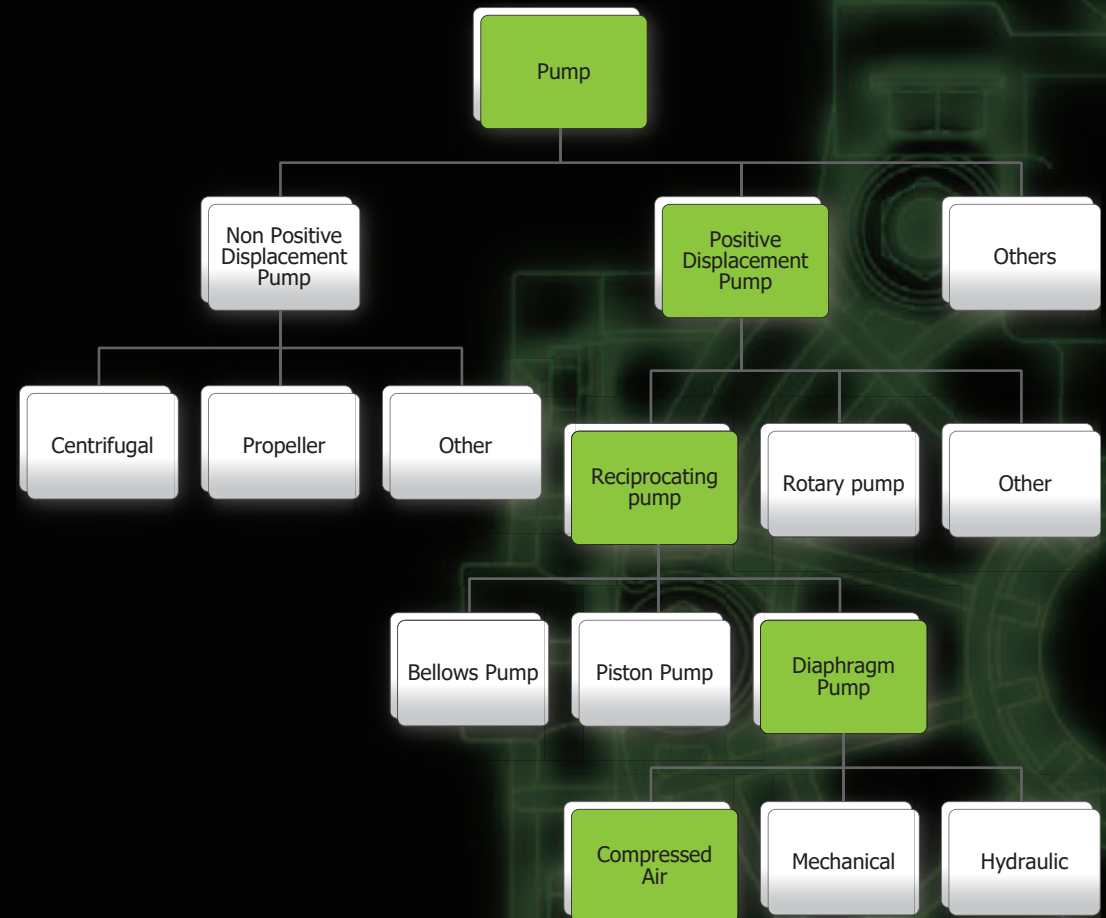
Pump

Non Positive Displacement Pump

Positive Displacement Pump

Others

Centrifugal

Propeller

Other

Reciprocating pump

Rotary pump

Other

Bellows Pump

Piston Pump

Diaphragm Pump

Compressed Air

Mechanical

Hydraulic